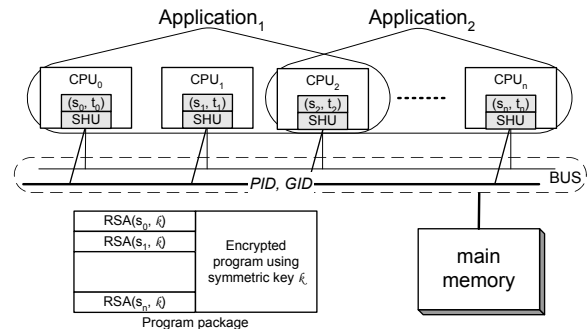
$\text{Application}_1$ $\text{Application}_2$

$\text{CPU}_0$
$(s_0, t_0)$
SHU

$\text{CPU}_1$
$(s_1, t_1)$
SHU

$\text{CPU}_2$
$(s_2, t_2)$
SHU

$\text{CPU}_n$
$(s_n, t_n)$
SHU

PID, GID

BUS

| $\text{RSA}(s_0, k)$ | Encrypted program using symmetric key $k$ |
|---|---|
| $\text{RSA}(s_1, k)$ | |
| | |
| $\text{RSA}(s_n, k)$ | |

Program package

main memory